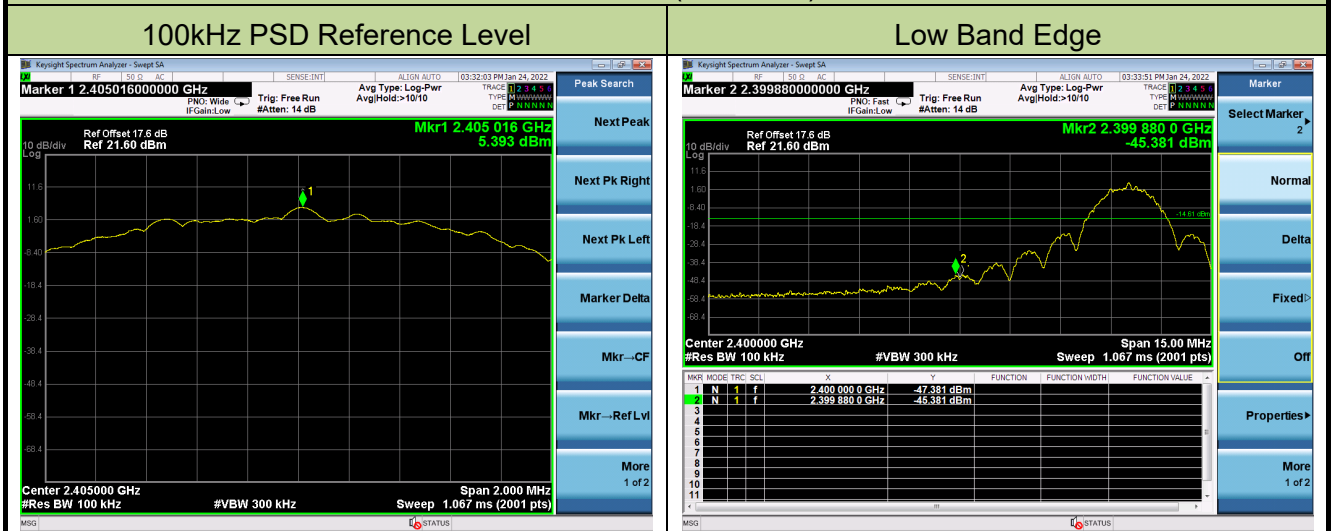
| 100kHz PSD Reference Level | Low Band Edge |
|---|---|

Keysight Spectrum Analyzer - Swept SA
RF 50 Ω AC SENSE:INT ALIGN AUTO 03:32:03 PM Jan 24, 2022
Marker 1 2.405016000000 GHz
PNO: Wide IFGain:Low
Trig: Free Run #Atten: 14 dB
Avg Type: Log-Pwr Avg|Hold:>10/10
TRACE 1 2 3 4 5 6 TYPE M WWWWW DET P N N N N N
Peak Search
Ref Offset 17.6 dB
10 dB/div Ref 21.60 dBm
Log
Mkr1 2.405 016 GHz
5.393 dBm
11.6
1.60
-8.40
-18.4
-28.4
-38.4
-48.4
-58.4
-68.4
1
Center 2.405000 GHz
#Res BW 100 kHz #VBW 300 kHz
Span 2.000 MHz
Sweep 1.067 ms (2001 pts)
Next Peak
Next Pk Right
Next Pk Left
Marker Delta
Mkr→CF
Mkr→Ref Lvl
More
1 of 2
MSG STATUS

Keysight Spectrum Analyzer - Swept SA
RF 50 Ω AC SENSE:INT ALIGN AUTO 03:33:51 PM Jan 24, 2022
Marker 2 2.399880000000 GHz
PNO: Fast IFGain:Low
Trig: Free Run #Atten: 14 dB
Avg Type: Log-Pwr Avg|Hold:>10/10
TRACE 1 2 3 4 5 6 TYPE M WWWWW DET P N N N N N
Marker
Ref Offset 17.6 dB
10 dB/div Ref 21.60 dBm
Log
Mkr2 2.399 880 0 GHz
-45.381 dBm
11.6
1.60
-8.40
-18.4
-28.4
-38.4
-48.4
-58.4
-68.4
-14.61 dBm
2
Center 2.400000 GHz
#Res BW 100 kHz #VBW 300 kHz
Span 15.00 MHz
Sweep 1.067 ms (2001 pts)

| MKR | MODE | TRC | SCL | X | Y | FUNCTION | FUNCTION WIDTH | FUNCTION VALUE |
|---|---|---|---|---|---|---|---|---|
| 1 | N | 1 | f | 2.400 000 0 GHz | -47.381 dBm | | | |
| 2 | N | 1 | f | 2.399 880 0 GHz | -45.381 dBm | | | |
| 3 | | | | | | | | |
| 4 | | | | | | | | |
| 5 | | | | | | | | |
| 6 | | | | | | | | |
| 7 | | | | | | | | |
| 8 | | | | | | | | |
| 9 | | | | | | | | |
| 10 | | | | | | | | |
| 11 | | | | | | | | |

Select Marker
2
Normal
Delta
Fixed▷
Off
Properties▸
More
1 of 2
MSG STATUS